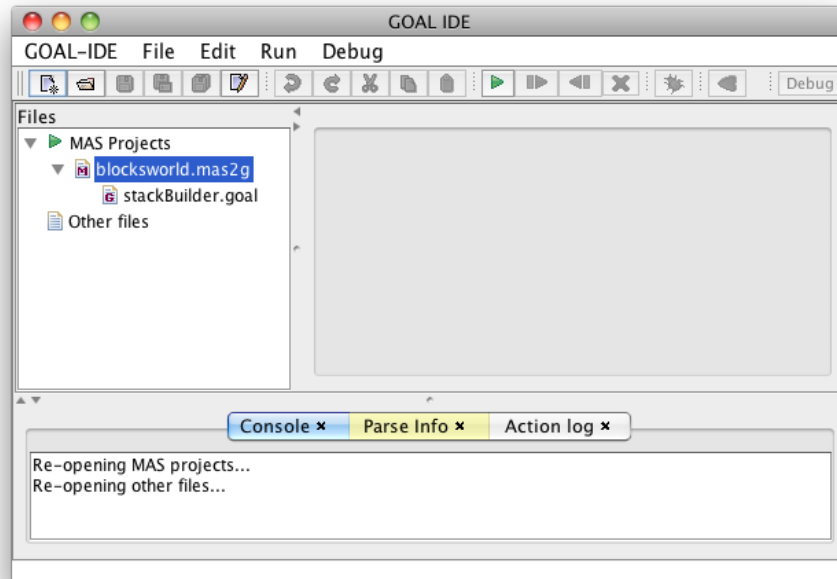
GOAL IDE

GOAL-IDE File Edit Run Debug

Debug

Files

MAS Projects

blocksworld.mas2g

stackBuilder.goal

Other files

Console × Parse Info × Action log ×

Re-opening MAS projects...
Re-opening other files...